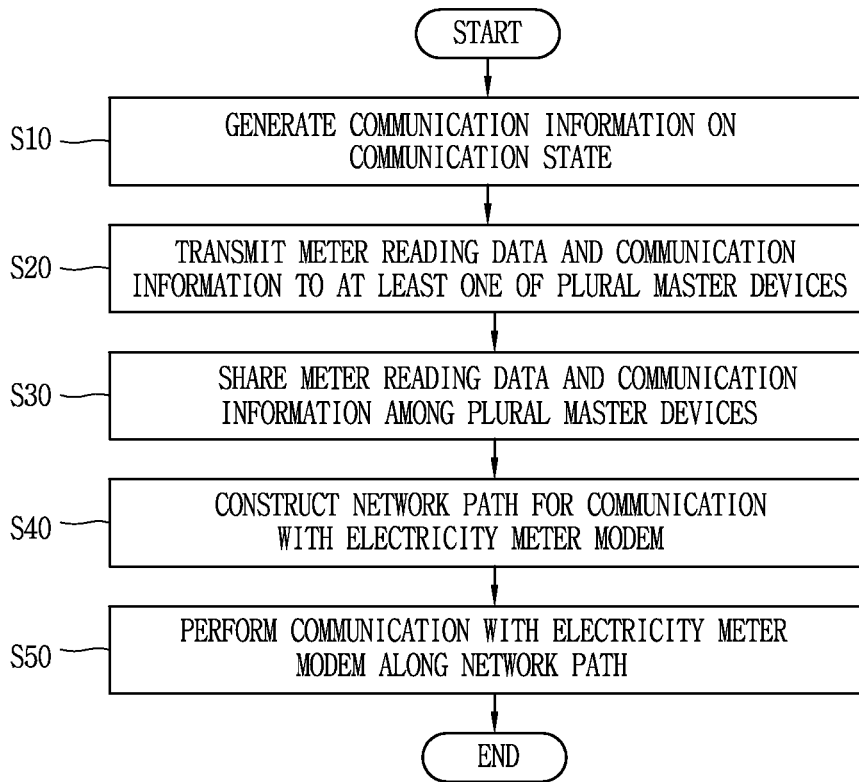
START

S10

GENERATE COMMUNICATION INFORMATION ON COMMUNICATION STATE

S20

TRANSMIT METER READING DATA AND COMMUNICATION INFORMATION TO AT LEAST ONE OF PLURAL MASTER DEVICES

S30

SHARE METER READING DATA AND COMMUNICATION INFORMATION AMONG PLURAL MASTER DEVICES

S40

CONSTRUCT NETWORK PATH FOR COMMUNICATION WITH ELECTRICITY METER MODEM

S50

PERFORM COMMUNICATION WITH ELECTRICITY METER MODEM ALONG NETWORK PATH

END